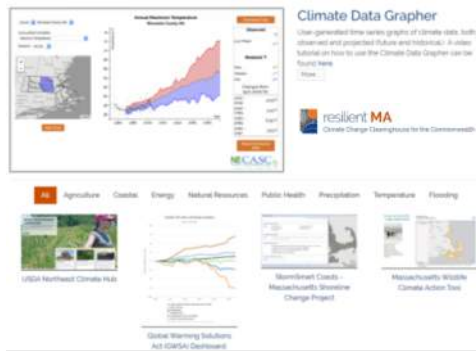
Annual Maximum Temperature
Worcester County MA

Climate Data Grapher

User-generated time series graphs of climate data, both observed and projected (future and historical). A video tutorial on how to use the Climate Data Grapher can be found here.

Show

resilient MA
Climate Change Clearinghouse for the Commonwealth

NECASC

All | Agriculture | Coastal | Energy | Natural Resources | Public Health | Precipitation | Temperature | Flooding

USDA Northeast Climate Hub

Global Warming Solutions Act (GWSA) Dashboard

StormSmart Coasts - Massachusetts Shoreline Change Project

Massachusetts Wildlife Climate Action Tool